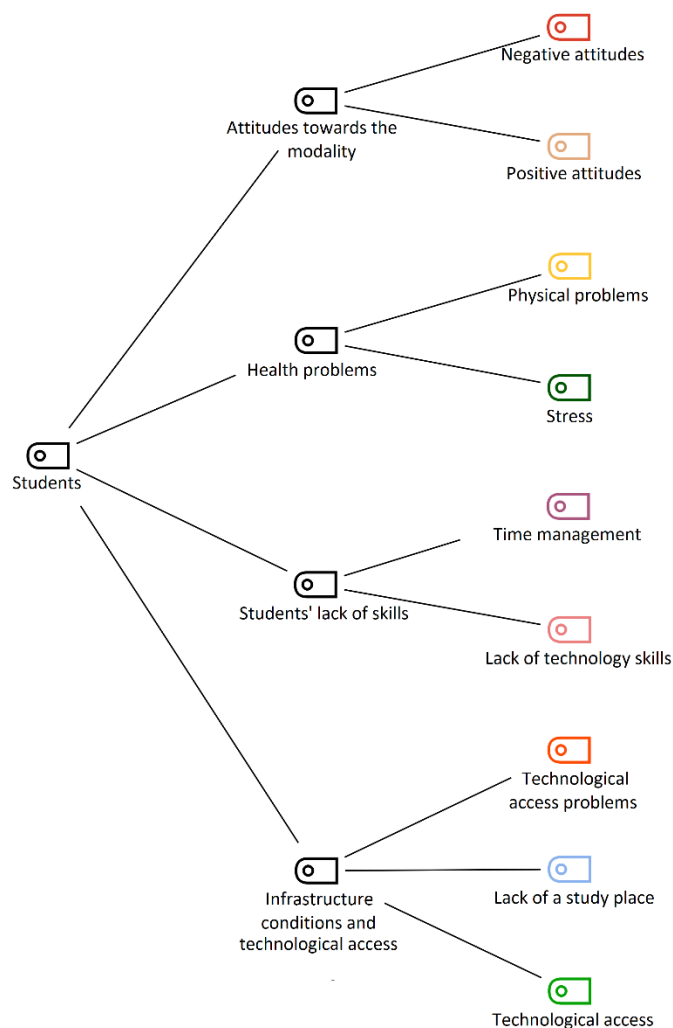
Negative attitudes

Attitudes towards the modality

Positive attitudes

Physical problems

Health problems

Stress

Students

Time management

Students' lack of skills

Lack of technology skills

Technological access problems

Lack of a study place

Infrastructure conditions and technological access

Technological access